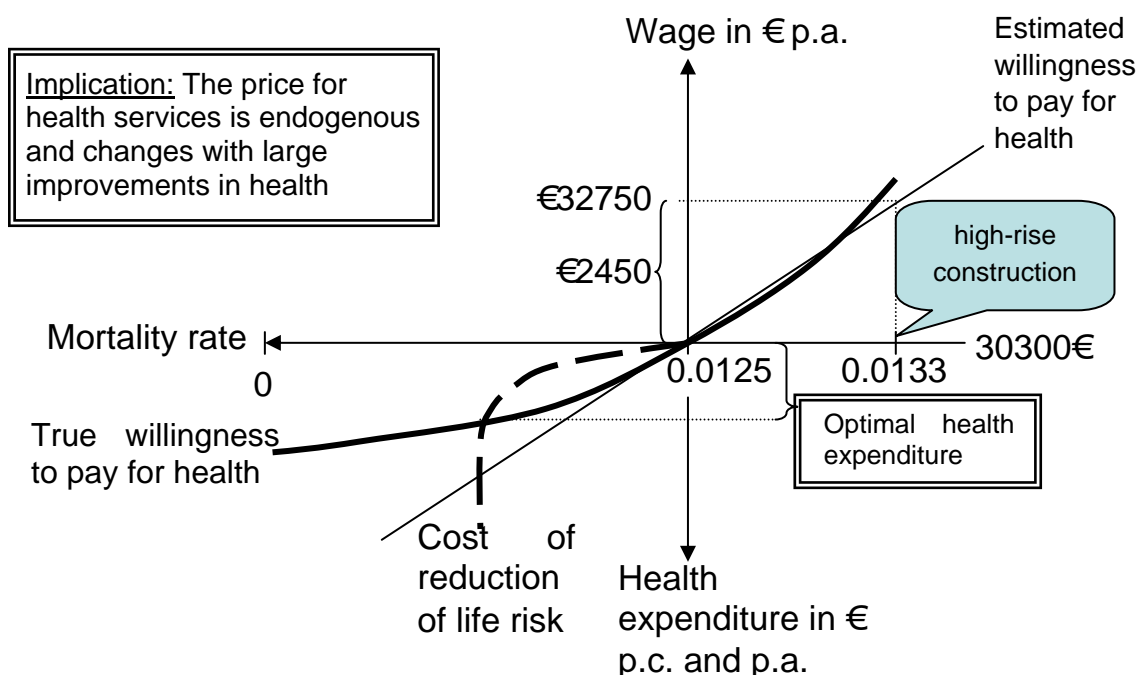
Wage in € p.a.

Estimated willingness to pay for health

Implication: The price for health services is endogenous and changes with large improvements in health

€32750

€2450

high-rise construction

Mortality rate

30300€

0

0.0125

0.0133

True willingness to pay for health

Optimal health expenditure

Cost of reduction of life risk

Health expenditure in € p.c. and p.a.